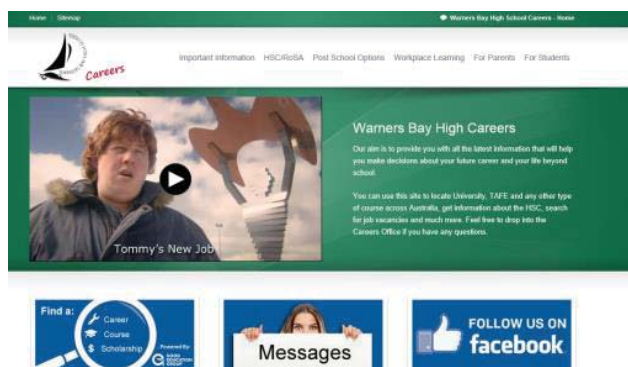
Home | Sitemap

Warners Bay High School Careers - Home

Careers

Important Information HSC/RoSA Post School Options Workplace Learning For Parents For Students

Tommy's New Job

Warners Bay High Careers

Our aim is to provide you with all the latest information that will help you make decisions about your future career and your life beyond school.

You can use this site to locate University, TAFE and any other type of course across Australia, get information about the HSC, search for job vacancies and much more. Feel free to drop into the Careers Office if you have any questions.

Find a:
Career
Course
Scholarship

Messages

FOLLOW US ON facebook